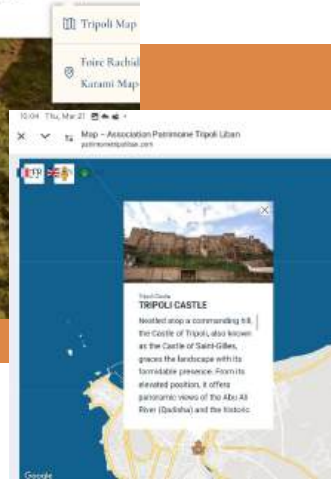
Tripoli Map

Foire Rachid Karami Map

10:04 Thu, Mar 21

Map – Association Patrimoine Tripoli Liban
patrimoinetripoliliban.com

FR

Tripoli Castle
TRIPOLI CASTLE

Nestled atop a commanding hill, the Castle of Tripoli, also known as the Castle of Saint-Gilles, graces the landscape with its formidable presence. From its elevated position, it offers panoramic views of the Abu Ali River (Qadisha) and the historic

Google